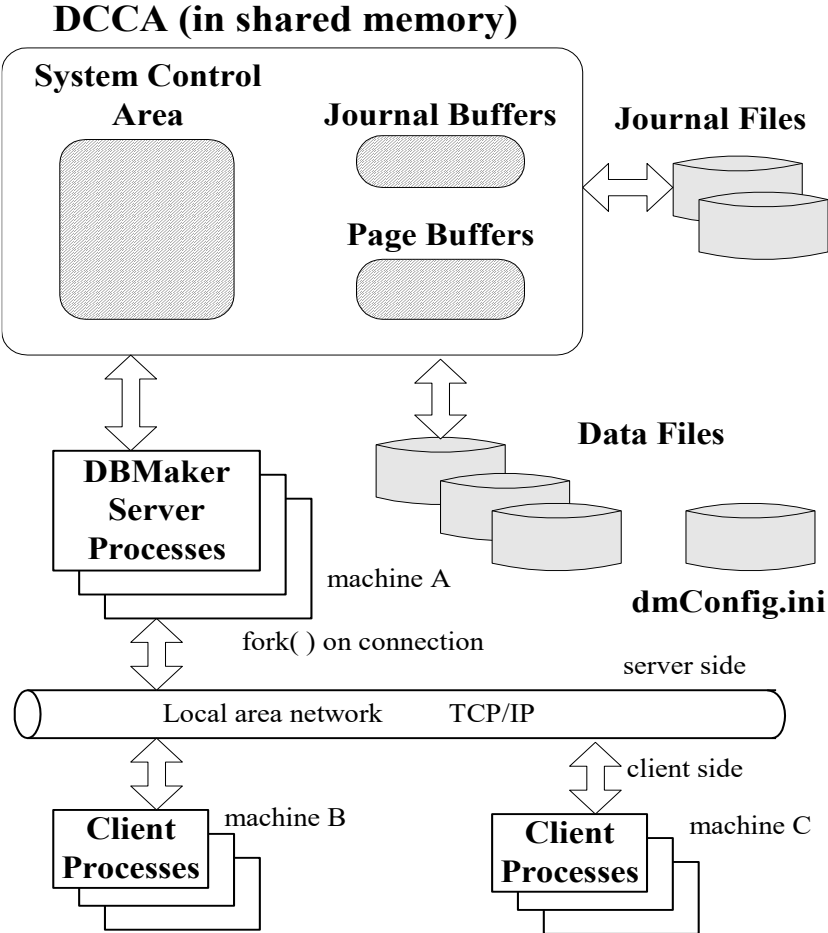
DCCA (in shared memory)

System Control Area

Journal Buffers

Page Buffers

Journal Files

Data Files

DBMaker Server Processes

machine A

dmConfig.ini

fork( ) on connection

server side

Local area network TCP/IP

client side

Client Processes

machine B

Client Processes

machine C